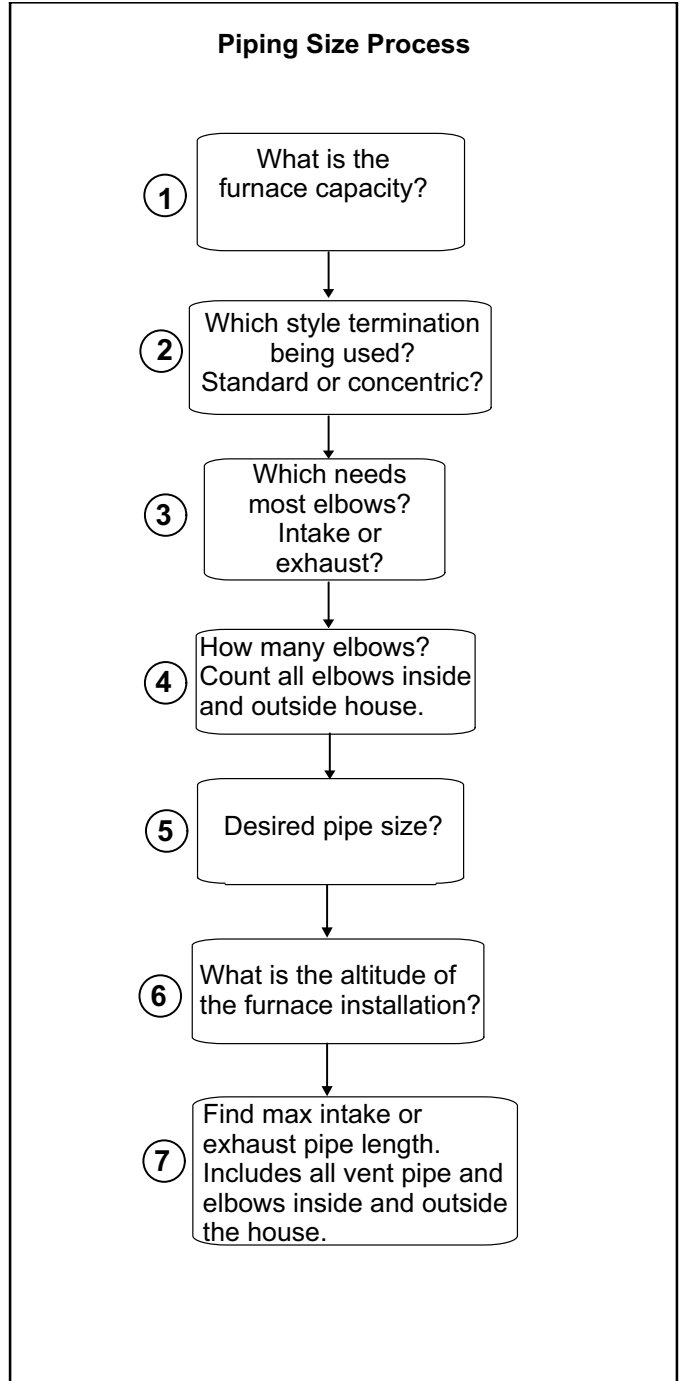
Piping Size Process

1
What is the furnace capacity?

2
Which style termination being used? Standard or concentric?

3
Which needs most elbows? Intake or exhaust?

4
How many elbows? Count all elbows inside and outside house.

5
Desired pipe size?

6
What is the altitude of the furnace installation?

7
Find max intake or exhaust pipe length. Includes all vent pipe and elbows inside and outside the house.